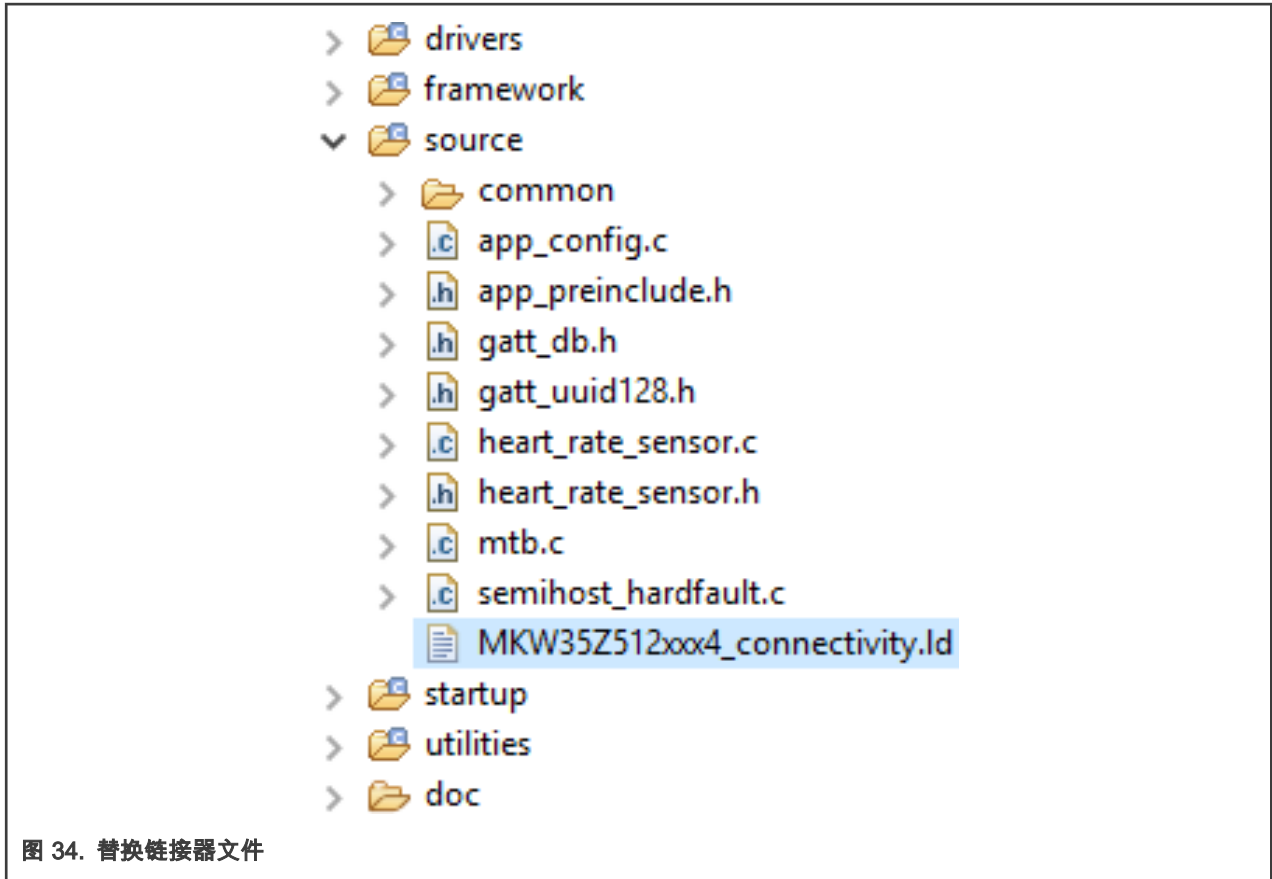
drivers
framework
source
common
app_config.c
app_preinclude.h
gatt_db.h
gatt_uuid128.h
heart_rate_sensor.c
heart_rate_sensor.h
mtb.c
semihost_hardfault.c
MKW35Z512xxx4_connectivity.ld
startup
utilities
doc

图 34. 替换链接器文件